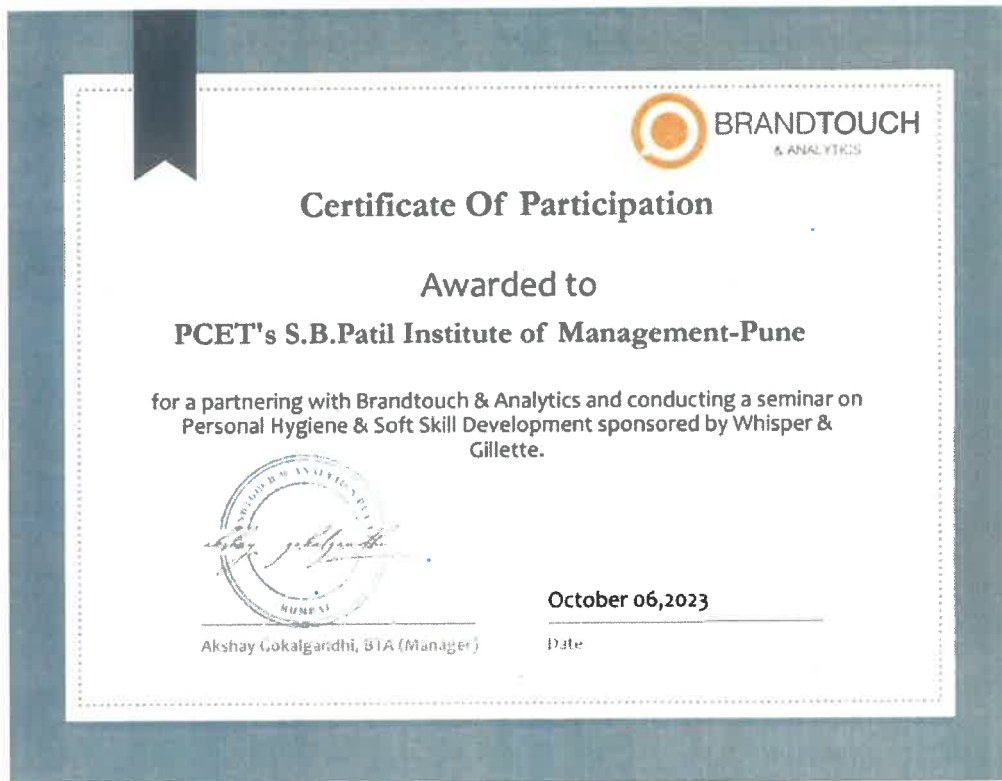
BRANDTOUCH
& ANALYTICS

Certificate Of Participation

Awarded to

PCET's S.B.Patil Institute of Management-Pune

for a partnering with Brandtouch & Analytics and conducting a seminar on Personal Hygiene & Soft Skill Development sponsored by Whisper & Gillette.

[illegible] MUMBAI

October 06,2023

Akshay Gokalgandhi, BTA (Manager)

Date